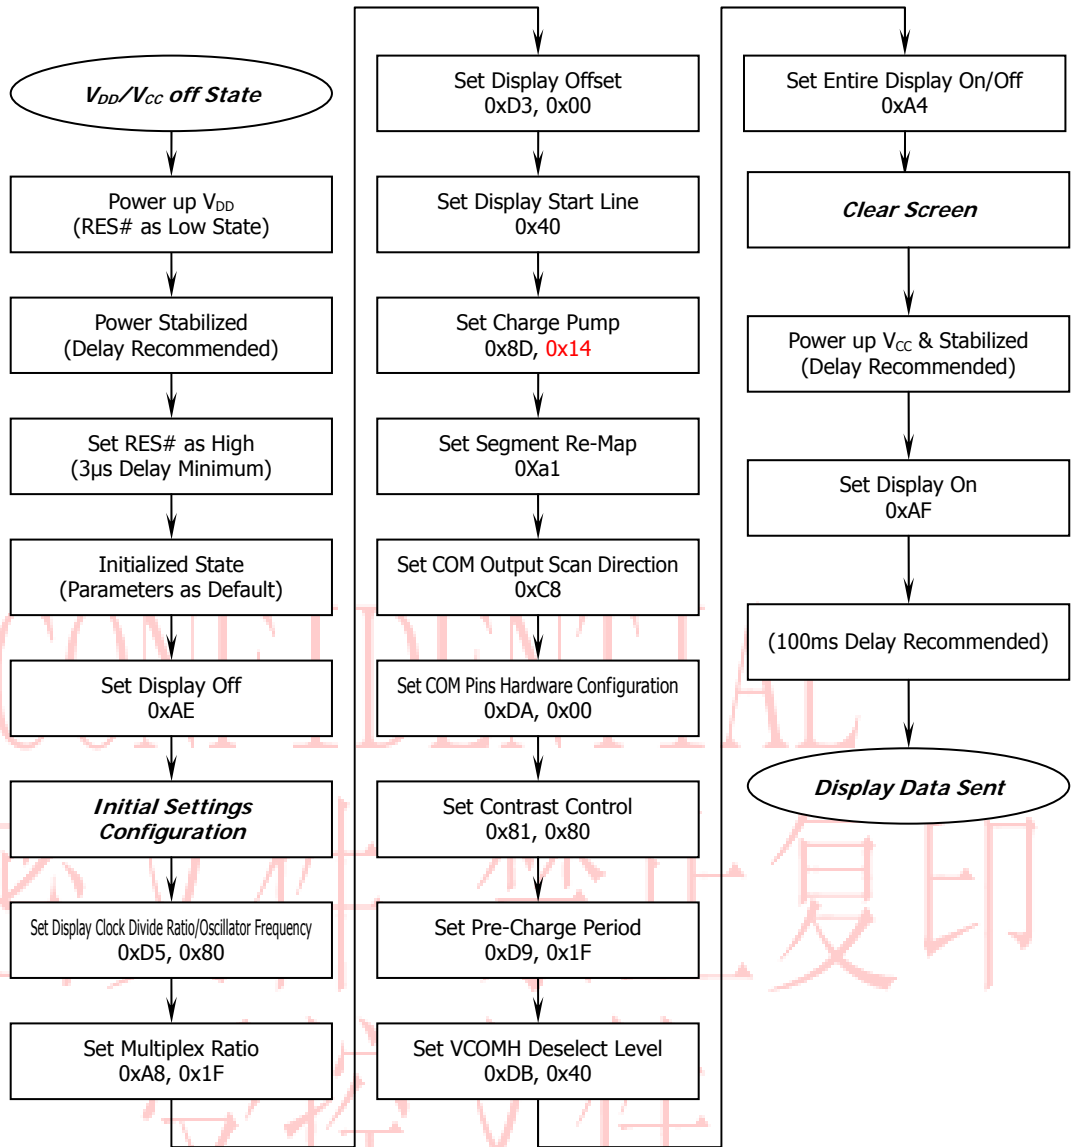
$V_{DD}/V_{CC}$ off State

Power up $V_{DD}$
(RES# as Low State)

Power Stabilized
(Delay Recommended)

Set RES# as High
(3μs Delay Minimum)

Initialized State
(Parameters as Default)

Set Display Off
0xAE

Initial Settings
Configuration

Set Display Clock Divide Ratio/Oscillator Frequency
0xD5, 0x80

Set Multiplex Ratio
0xA8, 0x1F

Set Display Offset
0xD3, 0x00

Set Display Start Line
0x40

Set Charge Pump
0x8D, 0x14

Set Segment Re-Map
0Xa1

Set COM Output Scan Direction
0xC8

Set COM Pins Hardware Configuration
0xDA, 0x00

Set Contrast Control
0x81, 0x80

Set Pre-Charge Period
0xD9, 0x1F

Set VCOMH Deselect Level
0xDB, 0x40

Set Entire Display On/Off
0xA4

Clear Screen

Power up $V_{CC}$ & Stabilized
(Delay Recommended)

Set Display On
0xAF

(100ms Delay Recommended)

Display Data Sent

CONFIDENTIAL
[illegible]复印
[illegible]